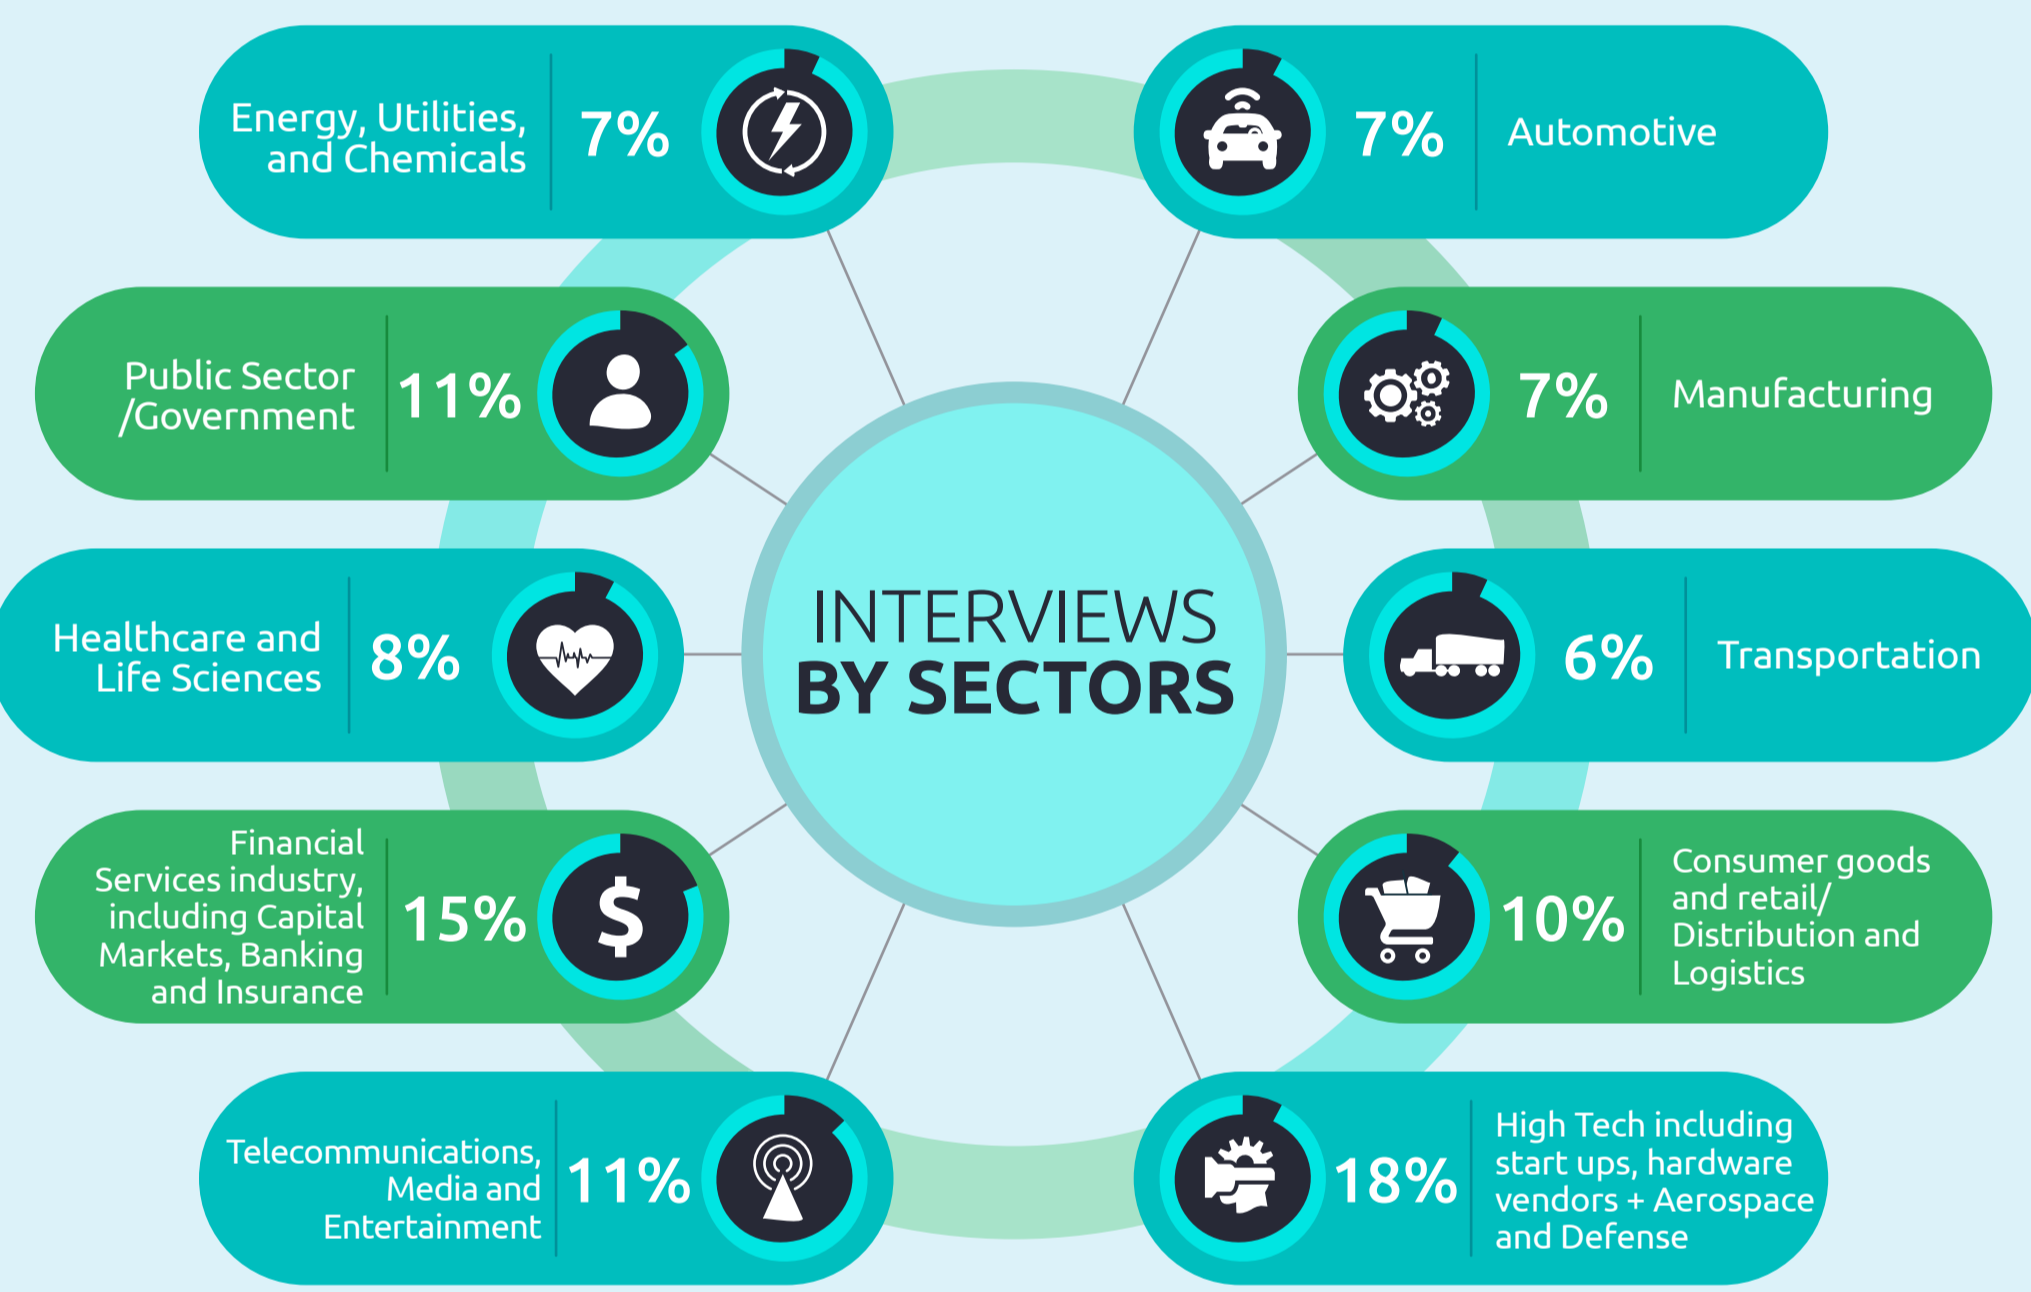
INTERVIEWS BY SECTORS

Energy, Utilities, and Chemicals 7%

7% Automotive

Public Sector /Government 11%

7% Manufacturing

Healthcare and Life Sciences 8%

6% Transportation

Financial Services industry, including Capital Markets, Banking and Insurance 15%

10% Consumer goods and retail/ Distribution and Logistics

Telecommunications, Media and Entertainment 11%

18% High Tech including start ups, hardware vendors + Aerospace and Defense